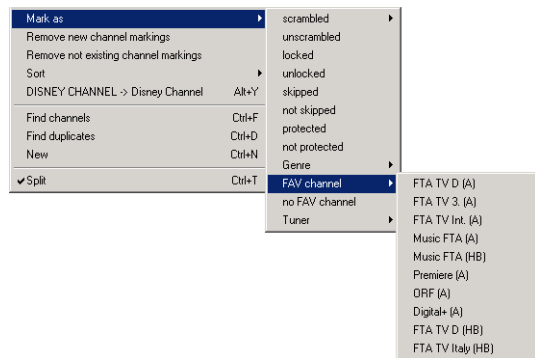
Mark as
Remove new channel markings
Remove not existing channel markings
Sort
DISNEY CHANNEL -> Disney Channel Alt+Y
Find channels Ctrl+F
Find duplicates Ctrl+D
New Ctrl+N
✔Split Ctrl+T

scrambled
unscrambled
locked
unlocked
skipped
not skipped
protected
not protected
Genre
FAV channel
no FAV channel
Tuner

FTA TV D (A)
FTA TV 3. (A)
FTA TV Int. (A)
Music FTA (A)
Music FTA (HB)
Premiere (A)
ORF (A)
Digital+ (A)
FTA TV D (HB)
FTA TV Italy (HB)